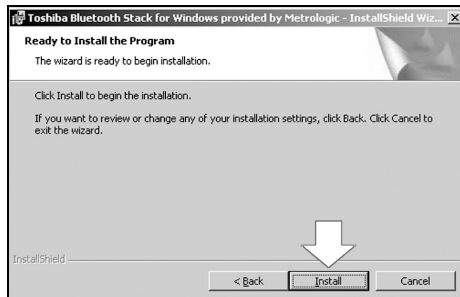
Toshiba Bluetooth Stack for Windows provided by Metrologic - InstallShield Wiz...

Ready to Install the Program

The wizard is ready to begin installation.

Click Install to begin the installation.

If you want to review or change any of your installation settings, click Back. Click Cancel to exit the wizard.

InstallShield

< Back

Install

Cancel